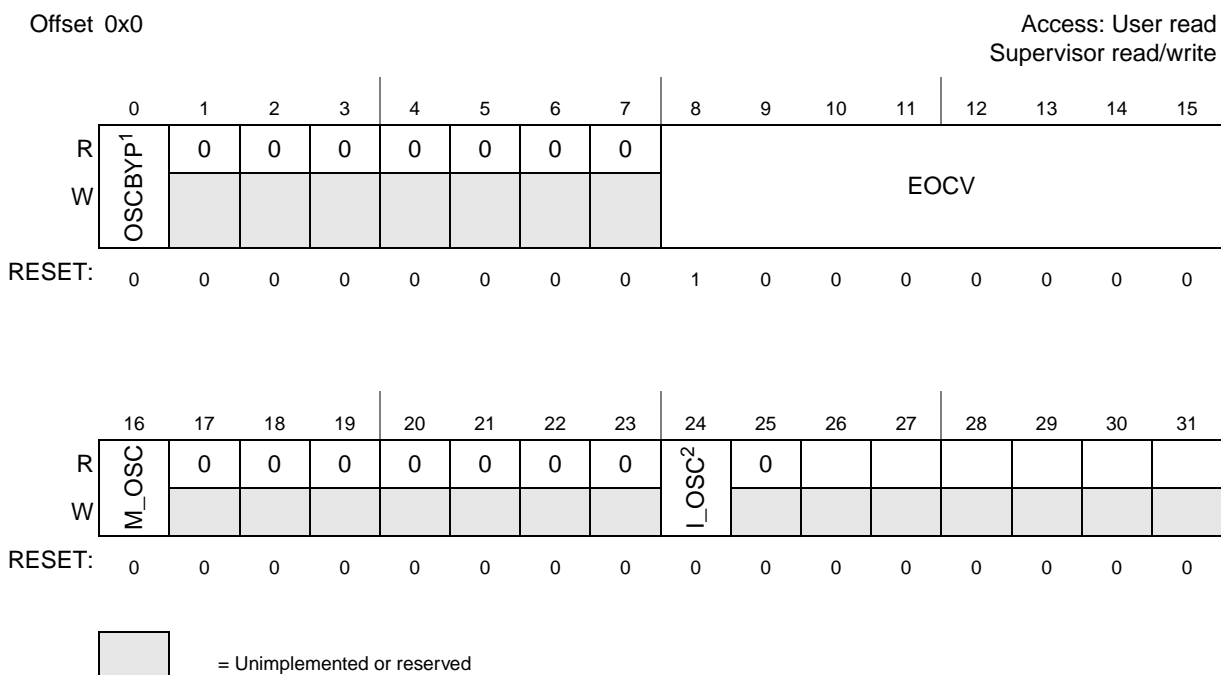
Offset 0x0

Access: User read
Supervisor read/write

| | 0 | 1 | 2 | 3 | 4 | 5 | 6 | 7 | 8 | 9 | 10 | 11 | 12 | 13 | 14 | 15 |
|---|---|---|---|---|---|---|---|---|---|---|---|---|---|---|---|---|
| R | OSCBYP$^1$ | 0 | 0 | 0 | 0 | 0 | 0 | 0 | EOCV | | | | | | | |
| W | | | | | | | | | | | | | | | | |
| RESET: | 0 | 0 | 0 | 0 | 0 | 0 | 0 | 0 | 1 | 0 | 0 | 0 | 0 | 0 | 0 | 0 |

| | 16 | 17 | 18 | 19 | 20 | 21 | 22 | 23 | 24 | 25 | 26 | 27 | 28 | 29 | 30 | 31 |
|---|---|---|---|---|---|---|---|---|---|---|---|---|---|---|---|---|
| R | M_OSC | 0 | 0 | 0 | 0 | 0 | 0 | 0 | I_OSC$^2$ | 0 | | | | | | |
| W | | | | | | | | | | | | | | | | |
| RESET: | 0 | 0 | 0 | 0 | 0 | 0 | 0 | 0 | 0 | 0 | 0 | 0 | 0 | 0 | 0 | 0 |

= Unimplemented or reserved